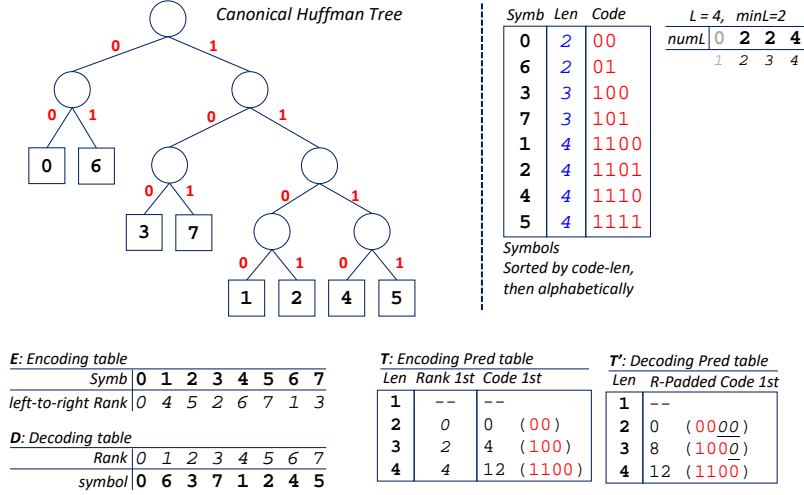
Canonical Huffman Tree

0 1
0 1 0 1
0 6
0 1 0 1
3 7
0 1 0 1
1 2 4 5

| Symb | Len | Code |
|---|---|---|
| 0 | 2 | 00 |
| 6 | 2 | 01 |
| 3 | 3 | 100 |
| 7 | 3 | 101 |
| 1 | 4 | 1100 |
| 2 | 4 | 1101 |
| 4 | 4 | 1110 |
| 5 | 4 | 1111 |

Symbols Sorted by code-len, then alphabetically

L = 4, minL=2

| numL | 0 | 2 | 2 | 4 |
|---|---|---|---|---|
| | 1 | 2 | 3 | 4 |

E: Encoding table

| Symb | 0 | 1 | 2 | 3 | 4 | 5 | 6 | 7 |
|---|---|---|---|---|---|---|---|---|
| left-to-right Rank | 0 | 4 | 5 | 2 | 6 | 7 | 1 | 3 |

D: Decoding table

| Rank | 0 | 1 | 2 | 3 | 4 | 5 | 6 | 7 |
|---|---|---|---|---|---|---|---|---|
| symbol | 0 | 6 | 3 | 7 | 1 | 2 | 4 | 5 |

T: Encoding Pred table

| Len | Rank 1st | Code 1st |
|---|---|---|
| 1 | -- | -- |
| 2 | 0 | 0 (00) |
| 3 | 2 | 4 (100) |
| 4 | 4 | 12 (1100) |

T': Decoding Pred table

| Len | R-Padded Code 1st |
|---|---|
| 1 | -- |
| 2 | 0 (0000) |
| 3 | 8 (1000) |
| 4 | 12 (1100) |